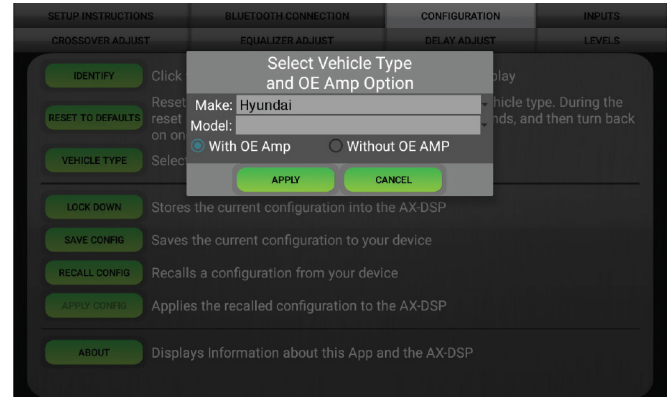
SETUP INSTRUCTIONS
BLUETOOTH CONNECTION
CONFIGURATION
INPUTS
CROSSOVER ADJUST
EQUALIZER ADJUST
DELAY ADJUST
LEVELS

IDENTIFY
Click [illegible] play

RESET TO DEFAULTS
Reset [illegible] hicle type. During the reset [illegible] nds, and then turn back on on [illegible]

VEHICLE TYPE
Selec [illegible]

Select Vehicle Type and OE Amp Option
Make: Hyundai
Model:
With OE Amp
Without OE AMP
APPLY
CANCEL

LOCK DOWN
Stores the current configuration into the AX-DSP

SAVE CONFIG
Saves the current configuration to your device

RECALL CONFIG
Recalls a configuration from your device

APPLY CONFIG
Applies the recalled configuration to the AX-DSP

ABOUT
Displays information about this App and the AX-DSP